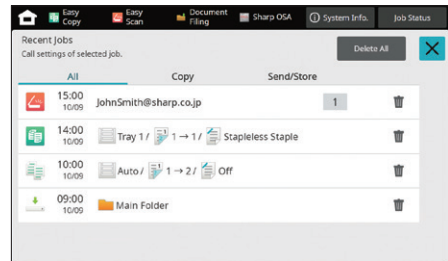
Easy Copy
Easy Scan
Document Filing
Sharp OSA
System Info.
Job Status

Recent Jobs
Call settings of selected job.
Delete All

All
Copy
Send/Store

15:00 10/09 JohnSmith@sharp.co.jp 1

14:00 10/09 Tray 1 / 1 → 1 / Stapleless Staple

10:00 10/09 Auto / 1 → 2 / Off

09:00 10/09 Main Folder